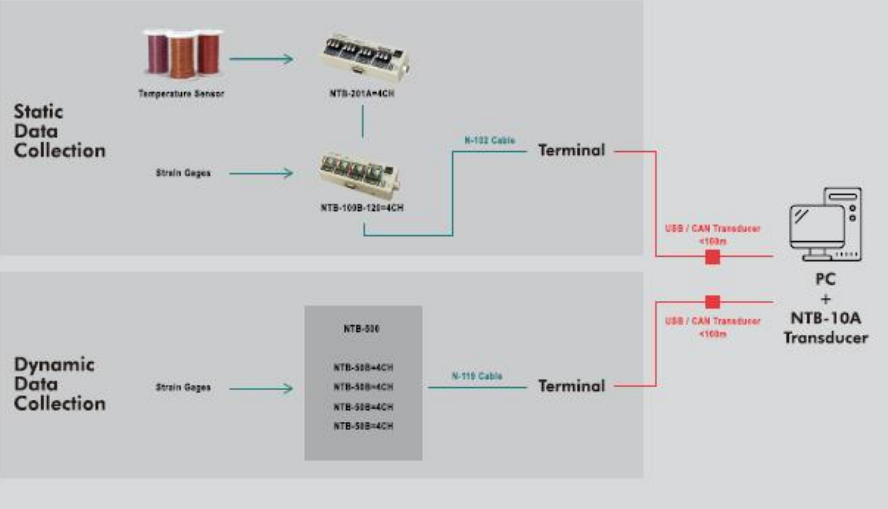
Static Data Collection

Temperature Sensor

NTB-201A=4CH

Strain Gages

NTB-100B-120=4CH

N-102 Cable

Terminal

USB / CAN Transducer <100m

PC + NTB-10A Transducer

USB / CAN Transducer <100m

Dynamic Data Collection

Strain Gages

NTB-500

NTB-50B=4CH

NTB-50B=4CH

NTB-50B=4CH

NTB-50B=4CH

N-110 Cable

Terminal